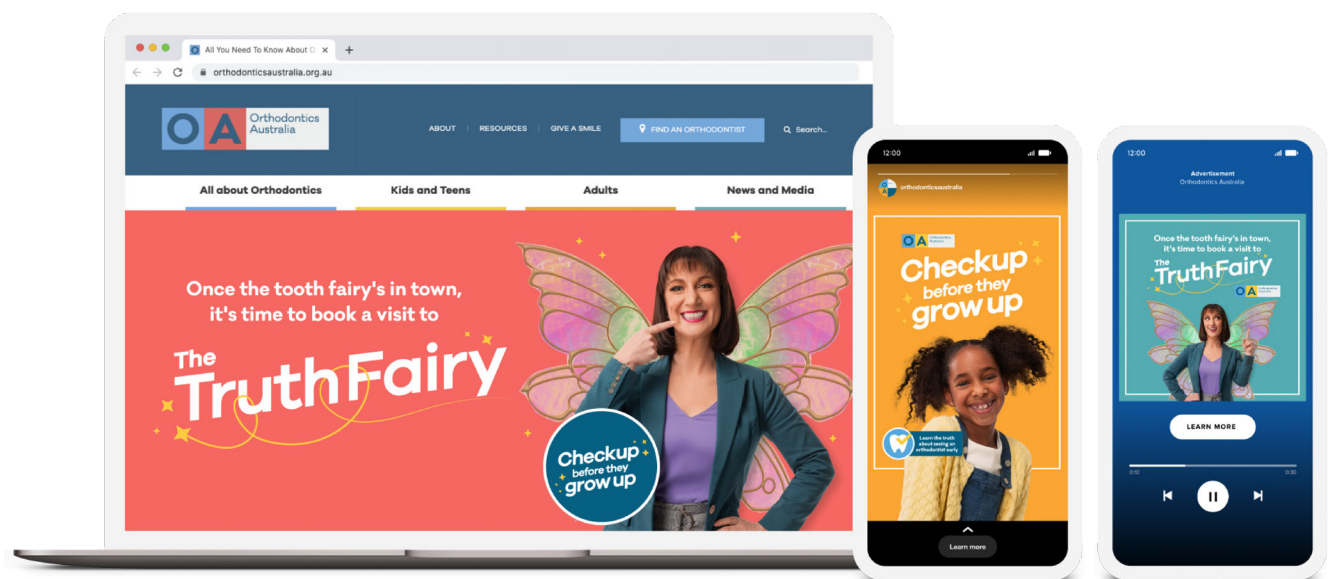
All You Need To Know About O ×

orthodonticsaustralia.org.au

OA Orthodontics Australia

ABOUT | RESOURCES | GIVE A SMILE

FIND AN ORTHODONTIST

Search...

All about Orthodontics

Kids and Teens

Adults

News and Media

Once the tooth fairy's in town, it's time to book a visit to

The TruthFairy

Checkup before they grow up

12:00

orthodonticsaustralia

OA Orthodontics Australia

Checkup before they grow up

Learn the truth about seeing an orthodontist early

Learn more

12:00

Advertisement

Orthodontics Australia

Once the tooth fairy's in town, it's time to book a visit to

The TruthFairy

OA Orthodontics Australia

LEARN MORE

0:10

0:30